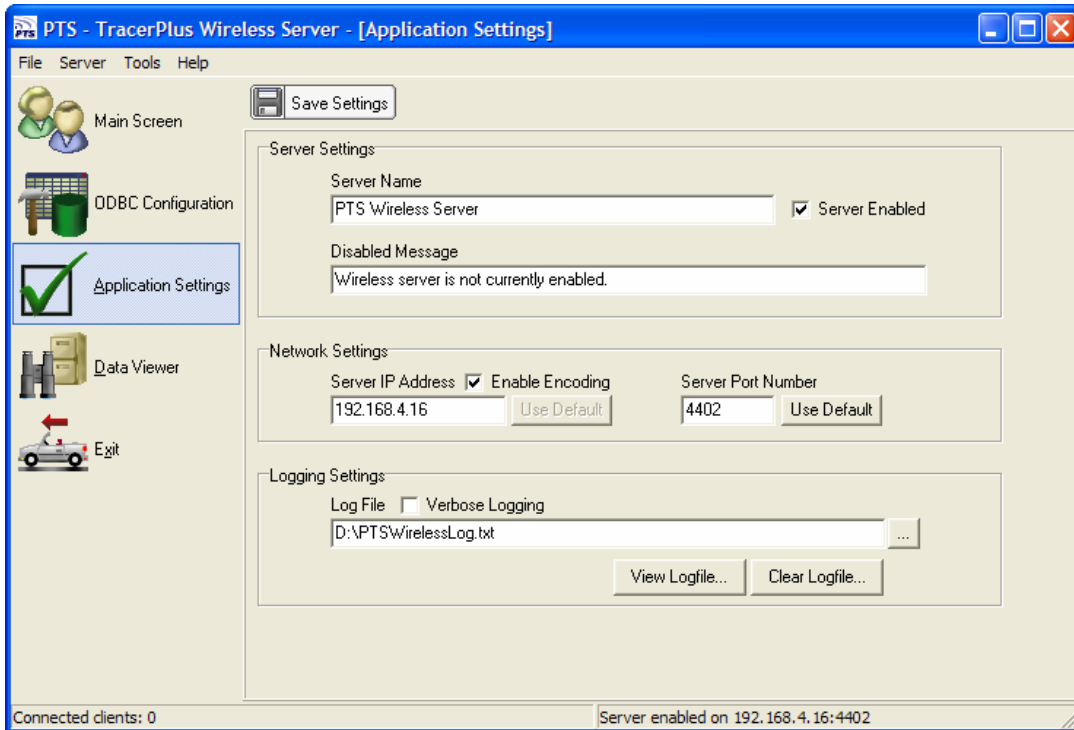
PTS - TracerPlus Wireless Server - [Application Settings]

File Server Tools Help

Main Screen

ODBC Configuration

Application Settings

Data Viewer

Exit

Save Settings

Server Settings

Server Name

PTS Wireless Server

Server Enabled

Disabled Message

Wireless server is not currently enabled.

Network Settings

Server IP Address

Enable Encoding

192.168.4.16

Use Default

Server Port Number

4402

Use Default

Logging Settings

Log File

Verbose Logging

D:\PTSWirelessLog.txt

...

View Logfile...

Clear Logfile...

Connected clients: 0

Server enabled on 192.168.4.16:4402